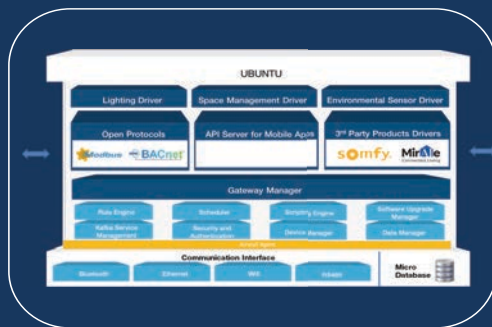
UBUNTU

Lighting Driver

Space Management Driver

Environmental Sensor Driver

Open Protocols

Modbus

BACnet

API Server for Mobile Apps

3rd Party Products Drivers

somfy.

Mirae

Gateway Manager

Rule Engine

Scheduler

Scripting Engine

Software Upgrade Manager

Kafka Service Management

Security and Authentication

Device Manager

Data Manager

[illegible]

Communication Interface

Bluetooth

Ethernet

Wifi

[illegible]

Micro Database